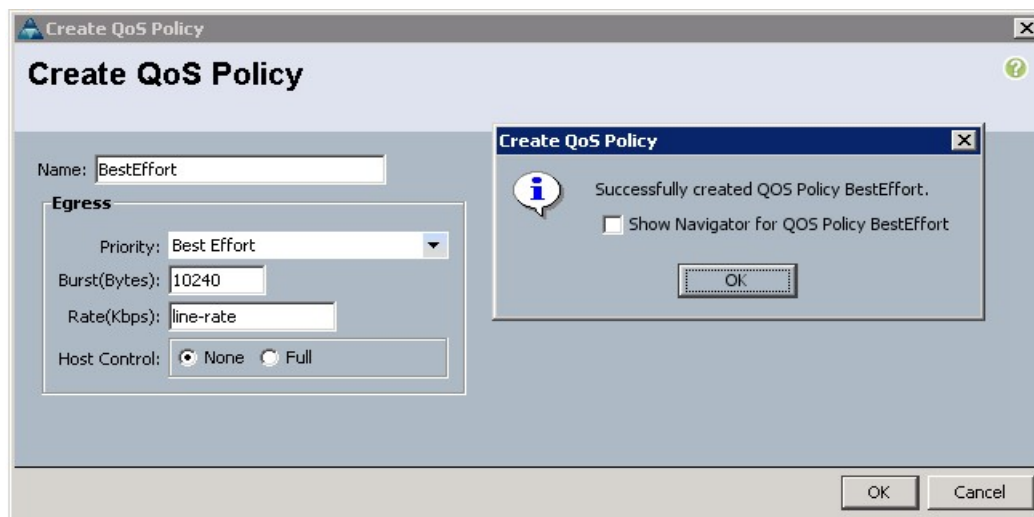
Create QoS Policy

Create QoS Policy

Name: BestEffort

Egress

Priority: Best Effort

Burst(Bytes): 10240

Rate(Kbps): line-rate

Host Control: None Full

Create QoS Policy

Successfully created QOS Policy BestEffort.

Show Navigator for QOS Policy BestEffort

OK

OK

Cancel